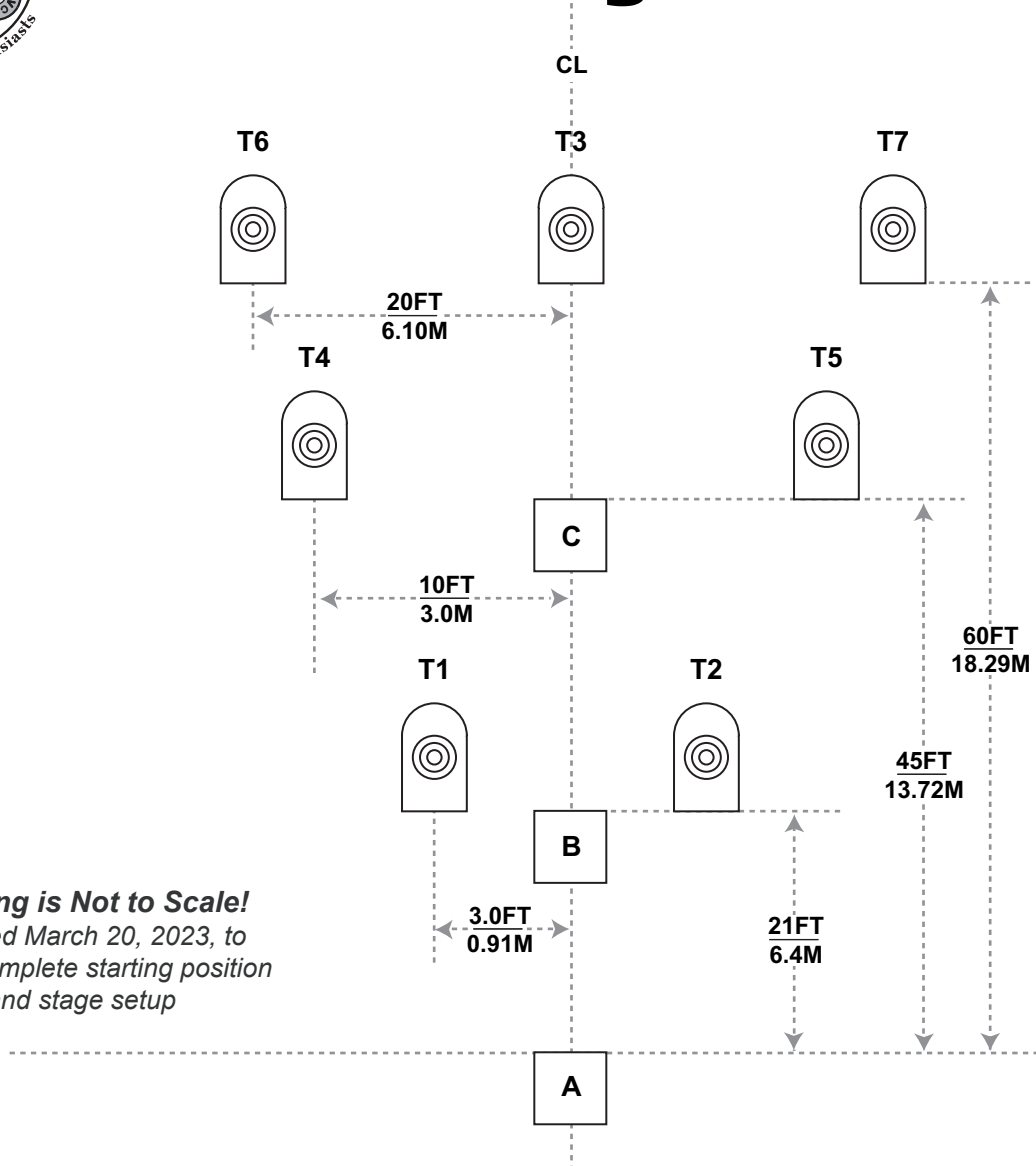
siasts

CL

T6

T3

T7

20FT
6.10M

T4

T5

C

10FT
3.0M

60FT
18.29M

T1

T2

45FT
13.72M

B

ng is Not to Scale!
d March 20, 2023, to
mplete starting position
nd stage setup

3.0FT
0.91M

21FT
6.4M

A